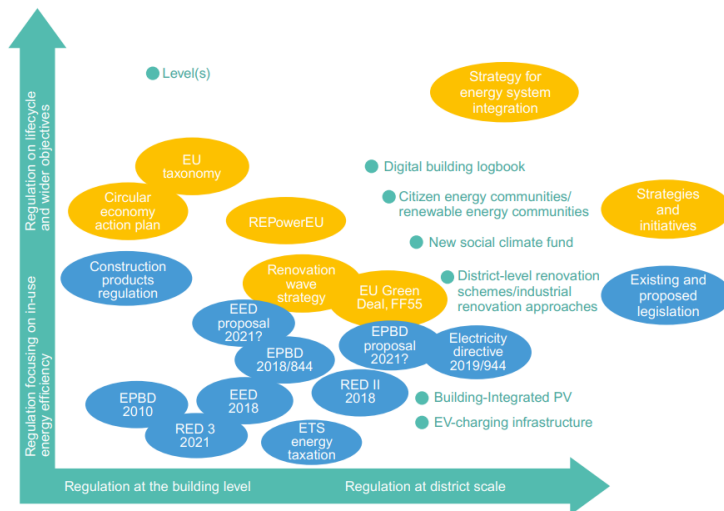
Regulation on lifecycle and wider objectives

Regulation focusing on in-use energy efficiency

Level(s)

Strategy for energy system integration

EU taxonomy

Digital building logbook

Circular economy action plan

Citizen energy communities/ renewable energy communities

Strategies and initiatives

REPowerEU

New social climate fund

Construction products regulation

Renovation wave strategy

EU Green Deal, FF55

District-level renovation schemes/industrial renovation approaches

Existing and proposed legislation

EED proposal 2021?

EPBD 2018/844

EPBD proposal 2021?

Electricity directive 2019/944

EPBD 2010

EED 2018

RED II 2018

Building-Integrated PV

RED 3 2021

ETS energy taxation

EV-charging infrastructure

Regulation at the building level

Regulation at district scale